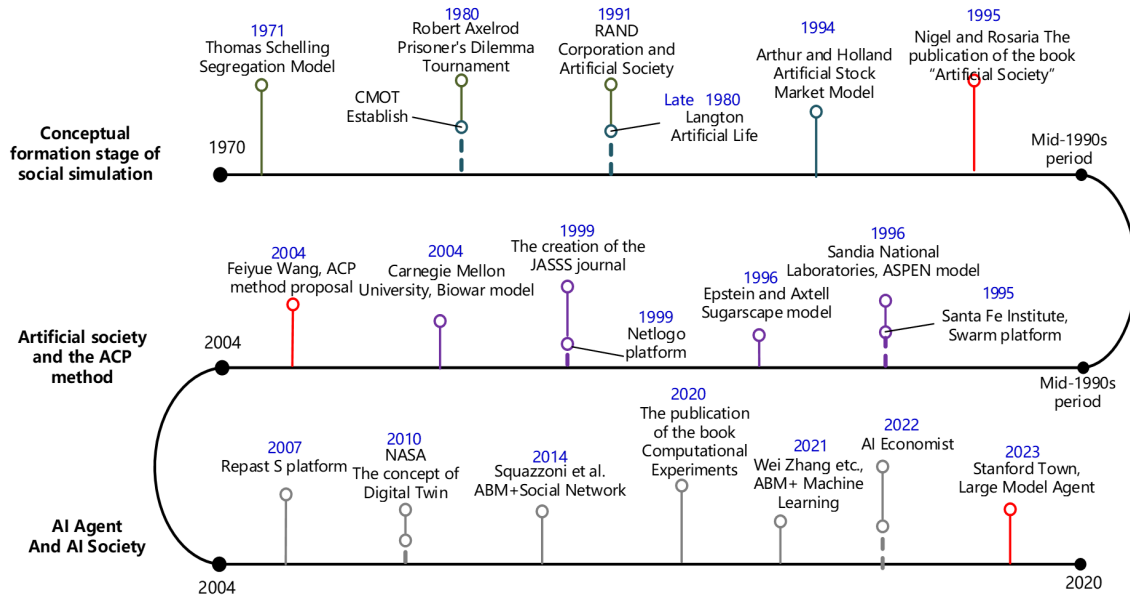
Conceptual formation stage of social simulation

1970

1971
Thomas Schelling Segregation Model

1980
Robert Axelrod Prisoner's Dilemma Tournament

CMOT Establish

1991
RAND Corporation and Artificial Society

Late 1980
Langton Artificial Life

1994
Arthur and Holland Artificial Stock Market Model

1995
Nigel and Rosaria The publication of the book "Artificial Society"

Mid-1990s period

Artificial society and the ACP method

2004

2004
Feiyue Wang, ACP method proposal

2004
Carnegie Mellon University, Biowar model

1999
The creation of the JASSS journal

1999
Netlogo platform

1996
Epstein and Axtell Sugarscape model

1996
Sandia National Laboratories, ASPEN model

1995
Santa Fe Institute, Swarm platform

Mid-1990s period

AI Agent And AI Society

2004

2007
Repast S platform

2010
NASA
The concept of Digital Twin

2014
Squazzoni et al. ABM+Social Network

2020
The publication of the book Computational Experiments

2021
Wei Zhang etc., ABM+ Machine Learning

2022
AI Economist

2023
Stanford Town, Large Model Agent

2020